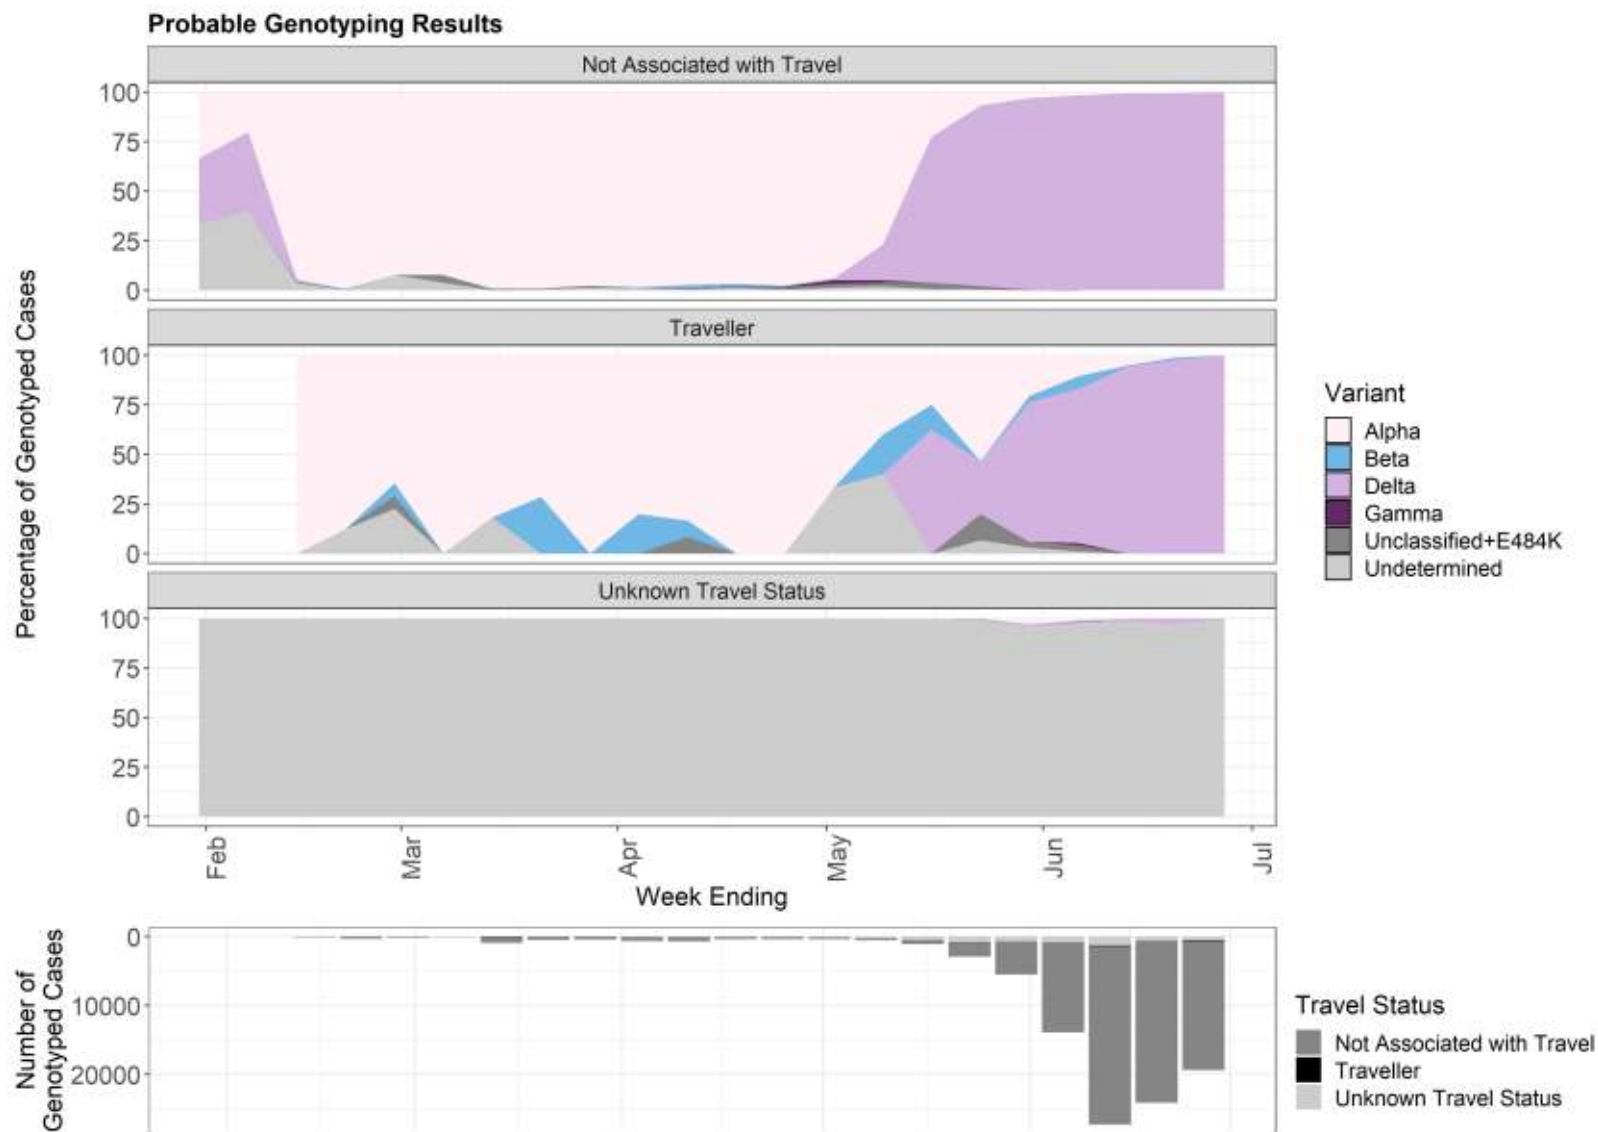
Probable Genotyping Results

Not Associated with Travel

100
75
50
25
0

Traveller

100
75
50
25
0

Unknown Travel Status

100
75
50
25
0

Percentage of Genotyped Cases

Feb
Mar
Apr
May
Jun
Jul

Week Ending

Variant
Alpha
Beta
Delta
Gamma
Unclassified+E484K
Undetermined

Number of Genotyped Cases

0
10000
20000

Travel Status
Not Associated with Travel
Traveller
Unknown Travel Status